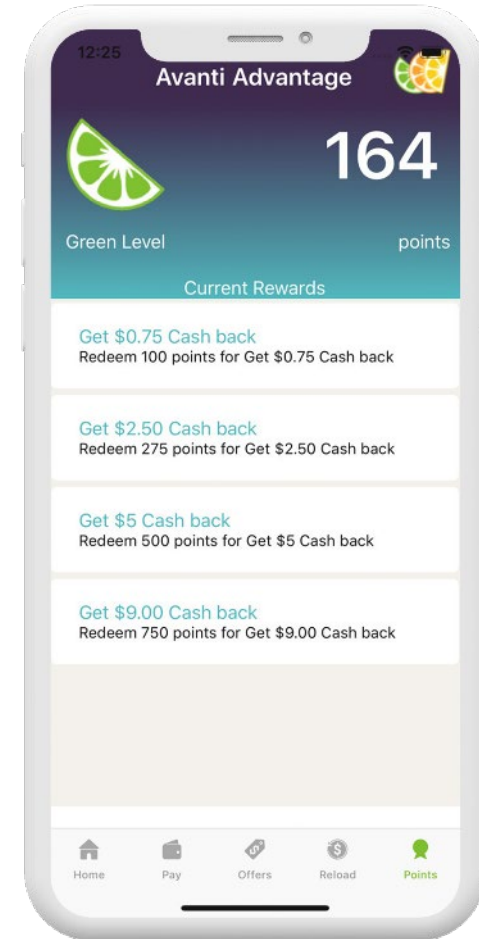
12:25

Avanti Advantage

164

Green Level

points

Current Rewards

Get $0.75 Cash back
Redeem 100 points for Get $0.75 Cash back

Get $2.50 Cash back
Redeem 275 points for Get $2.50 Cash back

Get $5 Cash back
Redeem 500 points for Get $5 Cash back

Get $9.00 Cash back
Redeem 750 points for Get $9.00 Cash back

Home Pay Offers Reload Points